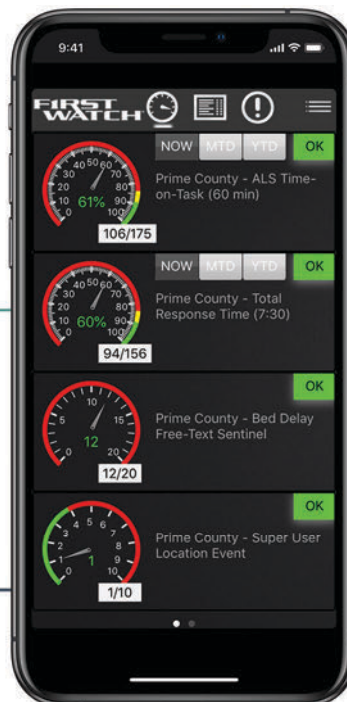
9:41

FIRST WATCH

NOW MTD YTD OK

40 50 60
30 70
20 80
10 90
0 100
61%
Prime County - ALS Time-on-Task (60 min)
106/175

NOW MTD YTD OK

40 50 60
30 70
20 80
10 90
0 100
60%
Prime County - Total Response Time (7:30)
94/156

OK

10
5 15
0 20
12
Prime County - Bed Delay Free-Text Sentinel
12/20

OK

4 5 6
3 7
2 8
1 9
0 10
1
Prime County - Super User Location Event
1/10